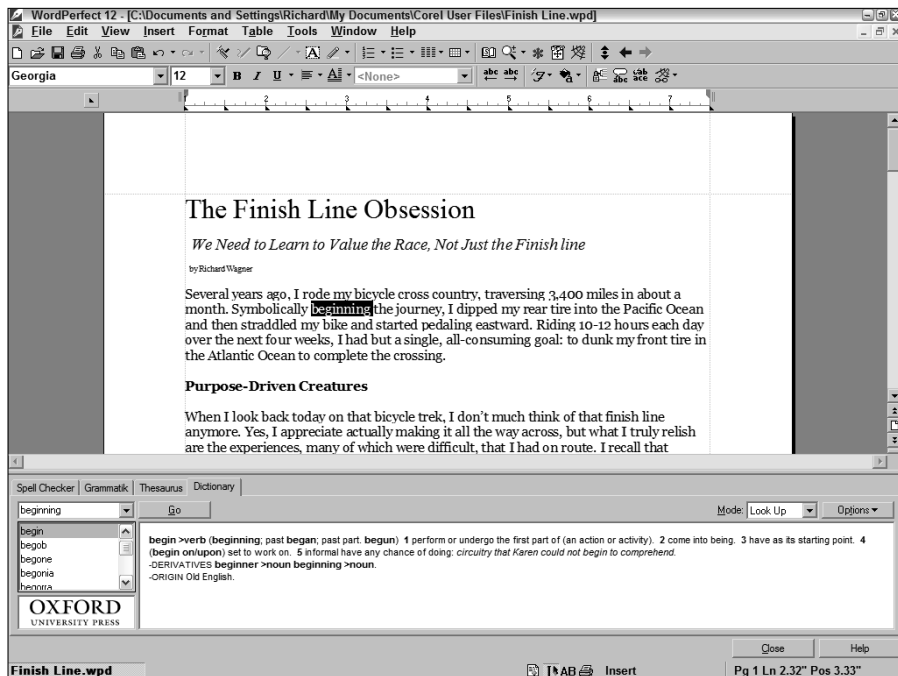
WordPerfect 12 - [C:\Documents and Settings\Richard\My Documents\Corel User Files\Finish Line.wpd]

File Edit View Insert Format Table Tools Window Help

Georgia 12 B I U <None>

The Finish Line Obsession

We Need to Learn to Value the Race, Not Just the Finish line

by Richard Wagner

Several years ago, I rode my bicycle cross country, traversing 3,400 miles in about a month. Symbolically beginning the journey, I dipped my rear tire into the Pacific Ocean and then straddled my bike and started pedaling eastward. Riding 10-12 hours each day over the next four weeks, I had but a single, all-consuming goal: to dunk my front tire in the Atlantic Ocean to complete the crossing.

Purpose-Driven Creatures

When I look back today on that bicycle trek, I don't much think of that finish line anymore. Yes, I appreciate actually making it all the way across, but what I truly relish are the experiences, many of which were difficult, that I had on route. I recall that

Spell Checker | Grammatik | Thesaurus | Dictionary

beginning

Go

Mode: Look Up

Options

begin
begob
begone
begonia
begorra

OXFORD
UNIVERSITY PRESS

begin >verb (beginning; past began; past part. begun) 1 perform or undergo the first part of (an action or activity). 2 come into being. 3 have as its starting point. 4 (begin on/upon) set to work on. 5 informal have any chance of doing: circuitry that Karen could not begin to comprehend.
-DERIVATIVES beginner >noun beginning >noun.
-ORIGIN Old English.

Close

Help

Finish Line.wpd

Insert

Pg 1 Ln 2.32" Pos 3.33"